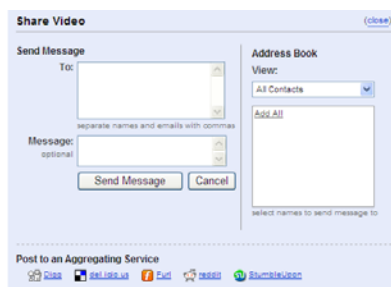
Share Video
(close)

Send Message

To:

separate names and emails with commas

Message:
optional

Send Message
Cancel

Address Book

View:

All Contacts

Add All

select names to send message to

Post to an Aggregating Service

Digg
del.icio.us
Furl
reddit
StumbleUpon